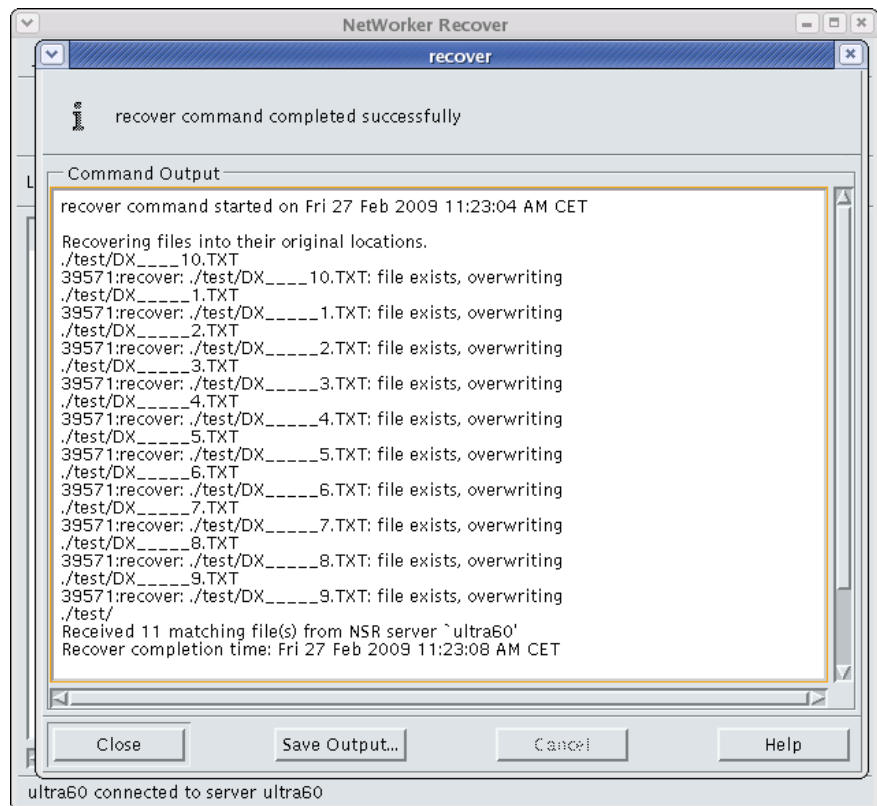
NetWorker Recover

recover

recover command completed successfully

Command Output

recover command started on Fri 27 Feb 2009 11:23:04 AM CET

Recovering files into their original locations.
./test/DX____10.TXT
39571:recover: ./test/DX____10.TXT: file exists, overwriting
./test/DX_____1.TXT
39571:recover: ./test/DX_____1.TXT: file exists, overwriting
./test/DX_____2.TXT
39571:recover: ./test/DX_____2.TXT: file exists, overwriting
./test/DX_____3.TXT
39571:recover: ./test/DX_____3.TXT: file exists, overwriting
./test/DX_____4.TXT
39571:recover: ./test/DX_____4.TXT: file exists, overwriting
./test/DX_____5.TXT
39571:recover: ./test/DX_____5.TXT: file exists, overwriting
./test/DX_____6.TXT
39571:recover: ./test/DX_____6.TXT: file exists, overwriting
./test/DX_____7.TXT
39571:recover: ./test/DX_____7.TXT: file exists, overwriting
./test/DX_____8.TXT
39571:recover: ./test/DX_____8.TXT: file exists, overwriting
./test/DX_____9.TXT
39571:recover: ./test/DX_____9.TXT: file exists, overwriting
./test/
Received 11 matching file(s) from NSR server `ultra60'
Recover completion time: Fri 27 Feb 2009 11:23:08 AM CET

Close | Save Output... | Cancel | Help

ultra60 connected to server ultra60